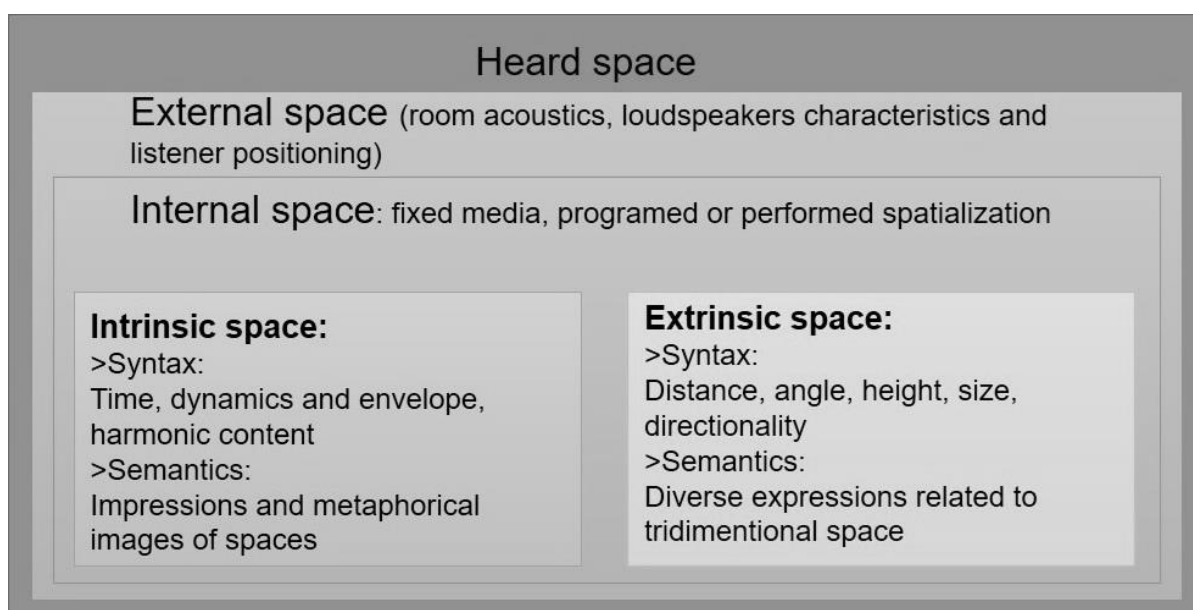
Heard space

External space (room acoustics, loudspeakers characteristics and listener positioning)

Internal space: fixed media, programed or performed spatialization

**Intrinsic space:**
>Syntax:
Time, dynamics and envelope, harmonic content
>Semantics:
Impressions and metaphorical images of spaces

**Extrinsic space:**
>Syntax:
Distance, angle, height, size, directionality
>Semantics:
Diverse expressions related to tridimentional space